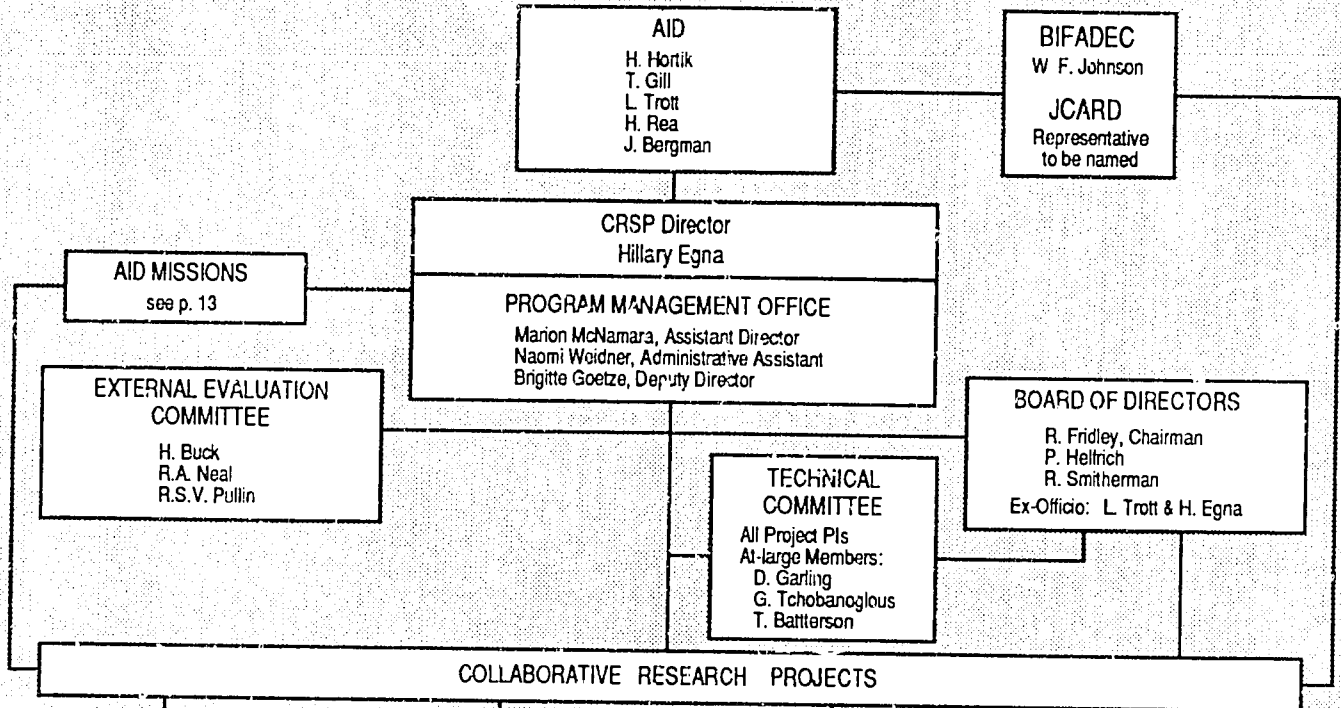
AID
H. Hortik
T. Gill
L. Trott
H. Rea
J. Bergman

BIFADEC
W F. Johnson

JCARD
Representative to be named

CRSP Director
Hillary Egna

AID MISSIONS
see p. 13

PROGRAM MANAGEMENT OFFICE
Marion McNamara, Assistant Director
Naomi Weidner, Administrative Assistant
Brigitte Goetze, Deputy Director

EXTERNAL EVALUATION COMMITTEE
H. Buck
R.A. Neal
R.S.V. Pullin

BOARD OF DIRECTORS
R. Fridley, Chairman
P. Helfrich
R. Smitherman
Ex-Officio: L. Trott & H. Egna

TECHNICAL COMMITTEE
All Project PIs
At-large Members:
D. Garling
G. Tchobanoglous
T. Batterson

COLLABORATIVE RESEARCH PROJECTS